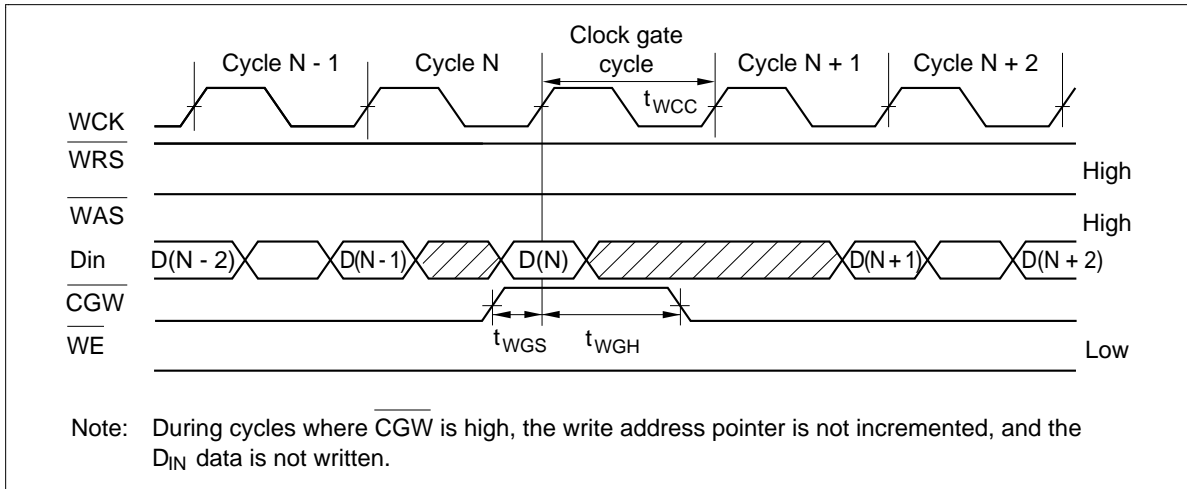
Cycle N - 1 Cycle N Clock gate cycle Cycle N + 1 Cycle N + 2

$t_{WCC}$

WCK

$\overline{WRS}$ High

$\overline{WAS}$ High

Din D(N - 2) D(N - 1) D(N) D(N + 1) D(N + 2)

$\overline{CGW}$

$\overline{WE}$ Low

$t_{WGS}$ $t_{WGH}$

Note: During cycles where $\overline{CGW}$ is high, the write address pointer is not incremented, and the $D_{IN}$ data is not written.